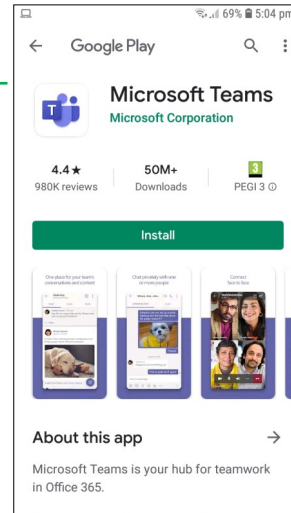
69% 5:04 pm

Google Play

Microsoft Teams
Microsoft Corporation

4.4★
980K reviews

50M+
Downloads

3
PEGI 3

Install

One place for your team's conversations and content

Chat privately with one or more people

Connect face to face

About this app

Microsoft Teams is your hub for teamwork in Office 365.